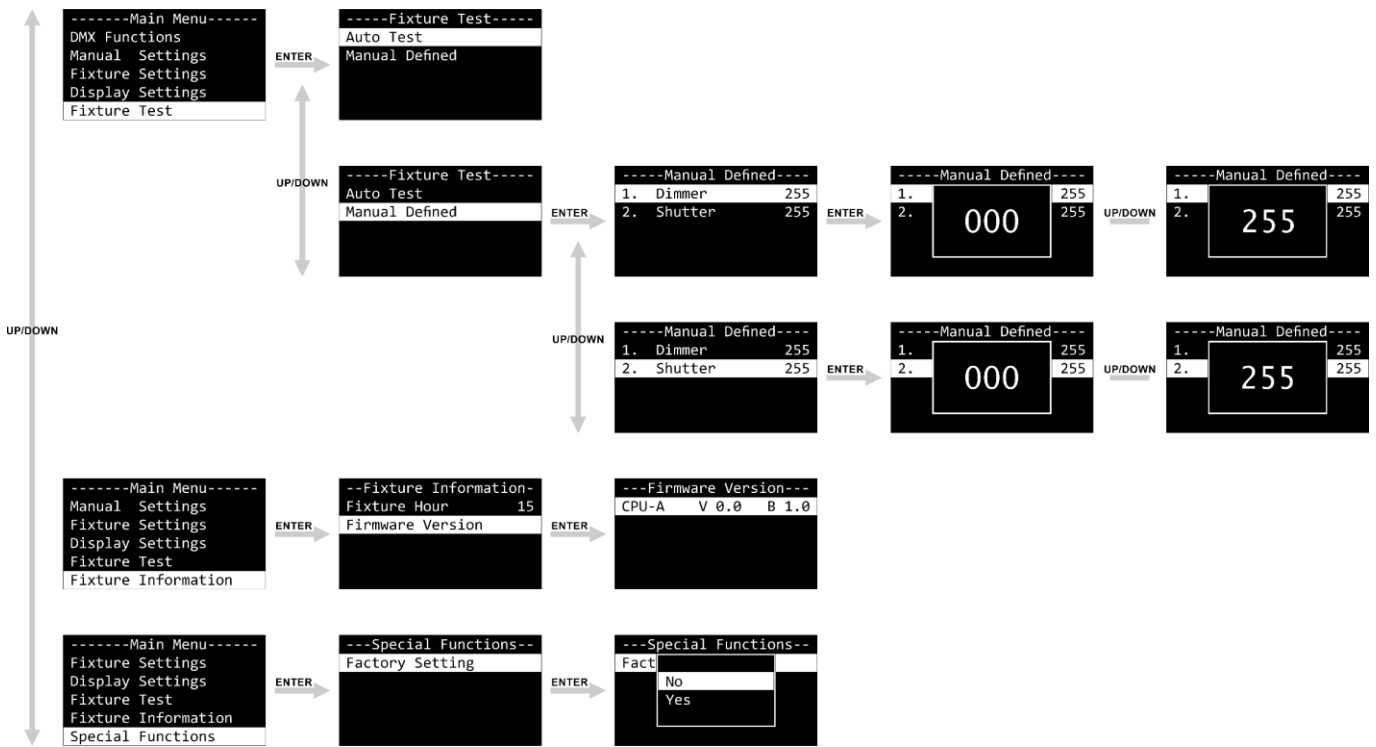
UP/DOWN

-------Main Menu------
DMX Functions
Manual Settings
Fixture Settings
Display Settings
Fixture Test

ENTER

-----Fixture Test-----
Auto Test
Manual Defined

UP/DOWN

-----Fixture Test-----
Auto Test
Manual Defined

ENTER

-----Manual Defined----
1. Dimmer 255
2. Shutter 255

ENTER

-----Manual Defined----
1. 255
2. 255
000

UP/DOWN

-----Manual Defined----
1. 255
2. 255
255

UP/DOWN

-----Manual Defined----
1. Dimmer 255
2. Shutter 255

ENTER

-----Manual Defined----
1. 255
2. 255
000

UP/DOWN

-----Manual Defined----
1. 255
2. 255
255

-------Main Menu------
Manual Settings
Fixture Settings
Display Settings
Fixture Test
Fixture Information

ENTER

--Fixture Information-
Fixture Hour 15
Firmware Version

ENTER

---Firmware Version---
CPU-A V 0.0 B 1.0

-------Main Menu------
Fixture Settings
Display Settings
Fixture Test
Fixture Information
Special Functions

ENTER

---Special Functions--
Factory Setting

ENTER

---Special Functions--
Fact
No
Yes